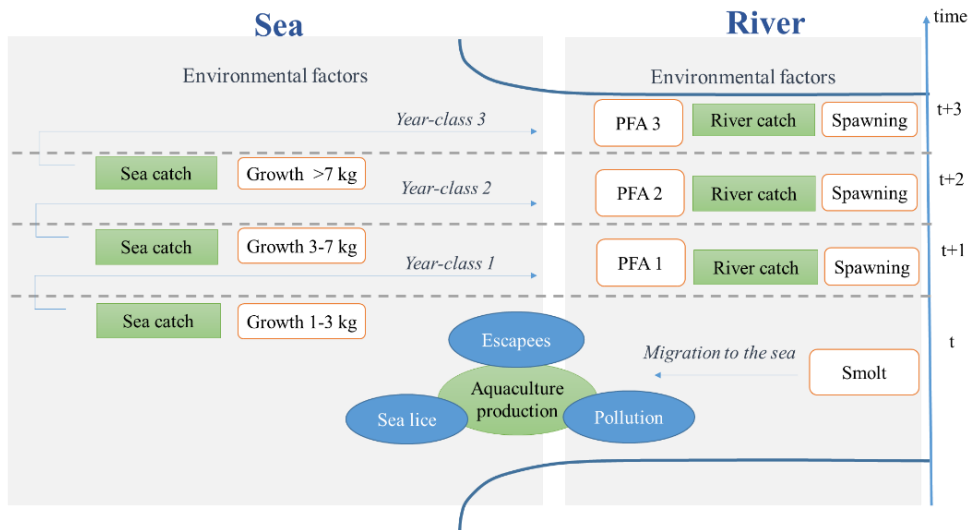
Sea

River

time

Environmental factors

Environmental factors

Year-class 3

PFA 3

River catch

Spawning

t+3

Sea catch

Growth >7 kg

Year-class 2

PFA 2

River catch

Spawning

t+2

Sea catch

Growth 3-7 kg

Year-class 1

PFA 1

River catch

Spawning

t+1

Sea catch

Growth 1-3 kg

Escapees

t

Migration to the sea

Smolt

Aquaculture production

Sea lice

Pollution